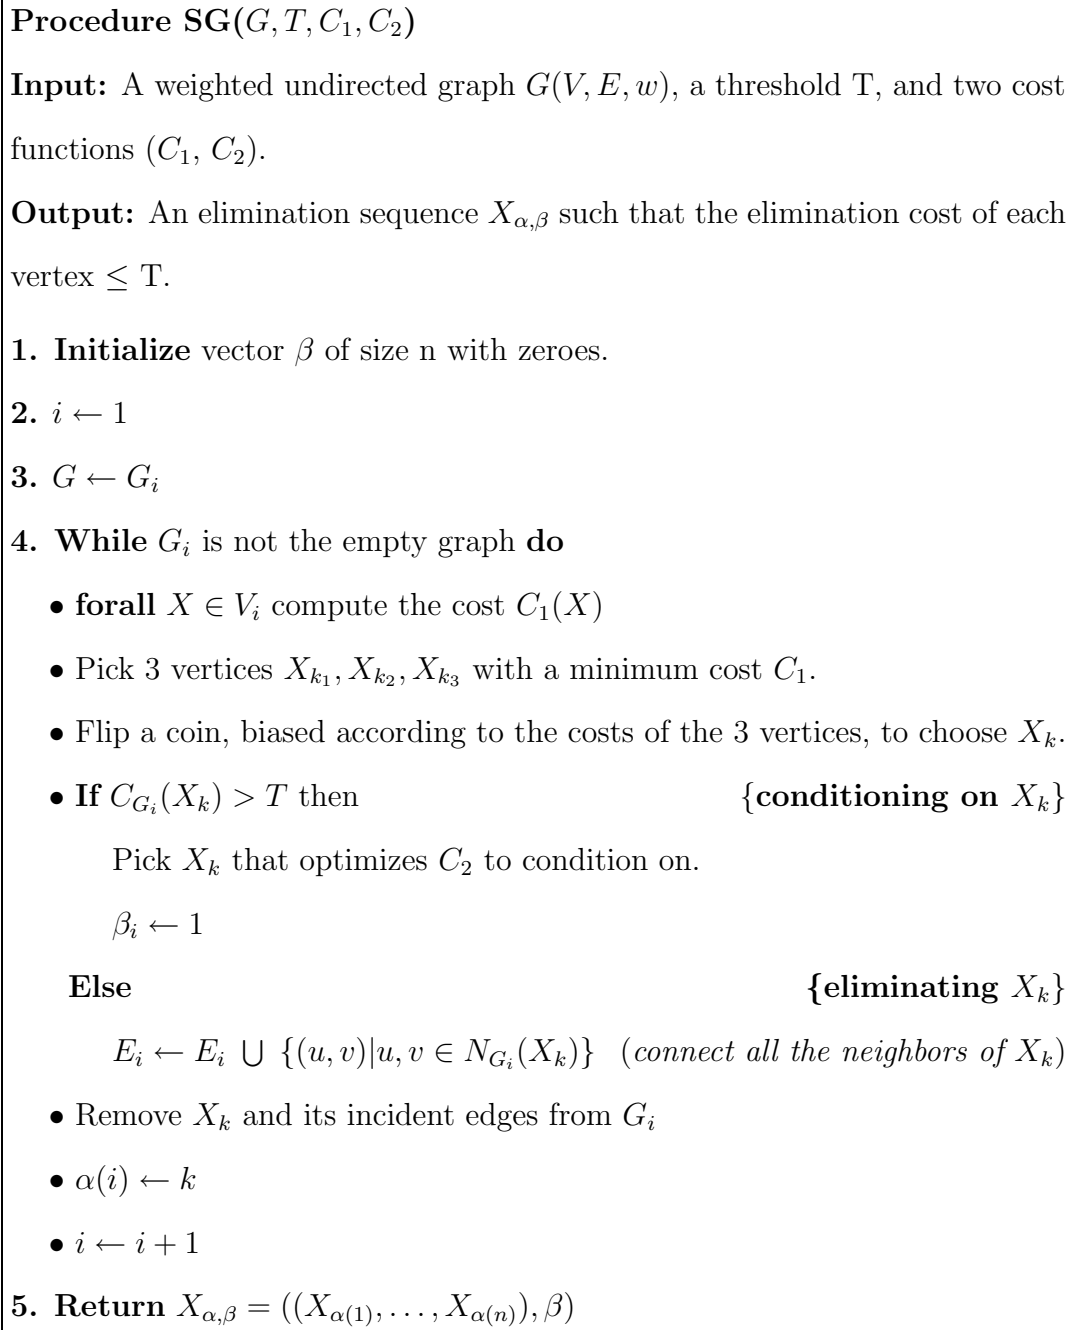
**Procedure SG**$(G, T, C_1, C_2)$

**Input:** A weighted undirected graph $G(V, E, w)$, a threshold T, and two cost functions $(C_1, C_2)$.

**Output:** An elimination sequence $X_{\alpha,\beta}$ such that the elimination cost of each vertex $\leq$ T.

**1. Initialize** vector $\beta$ of size n with zeroes.

**2.** $i \leftarrow 1$

**3.** $G \leftarrow G_i$

**4. While** $G_i$ is not the empty graph **do**

• **forall** $X \in V_i$ compute the cost $C_1(X)$

• Pick 3 vertices $X_{k_1}, X_{k_2}, X_{k_3}$ with a minimum cost $C_1$.

• Flip a coin, biased according to the costs of the 3 vertices, to choose $X_k$.

• **If** $C_{G_i}(X_k) > T$ then {**conditioning on** $X_k$}

Pick $X_k$ that optimizes $C_2$ to condition on.

$\beta_i \leftarrow 1$

**Else** {**eliminating** $X_k$}

$E_i \leftarrow E_i \cup \{(u,v)|u,v \in N_{G_i}(X_k)\}$ (*connect all the neighbors of* $X_k$)

• Remove $X_k$ and its incident edges from $G_i$

• $\alpha(i) \leftarrow k$

• $i \leftarrow i + 1$

**5. Return** $X_{\alpha,\beta} = ((X_{\alpha(1)}, \ldots, X_{\alpha(n)}), \beta)$